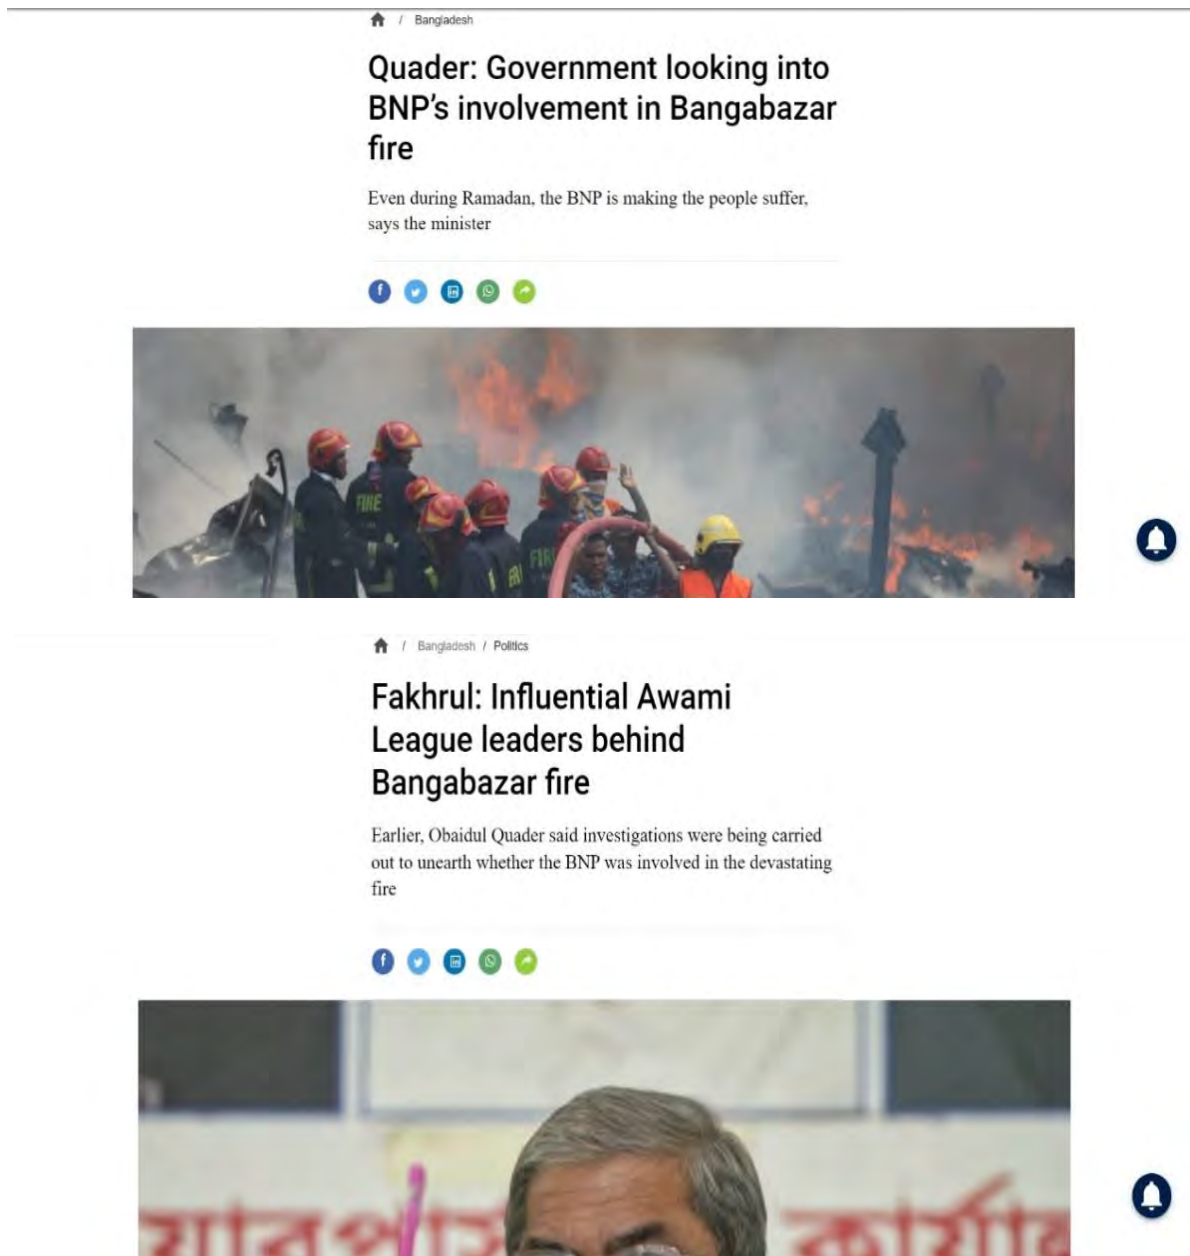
/ Bangladesh

Quader: Government looking into BNP's involvement in Bangabazar fire

Even during Ramadan, the BNP is making the people suffer, says the minister

FIRE

/ Bangladesh / Politics

Fakhrul: Influential Awami League leaders behind Bangabazar fire

Earlier, Obaidul Quader said investigations were being carried out to unearth whether the BNP was involved in the devastating fire

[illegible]